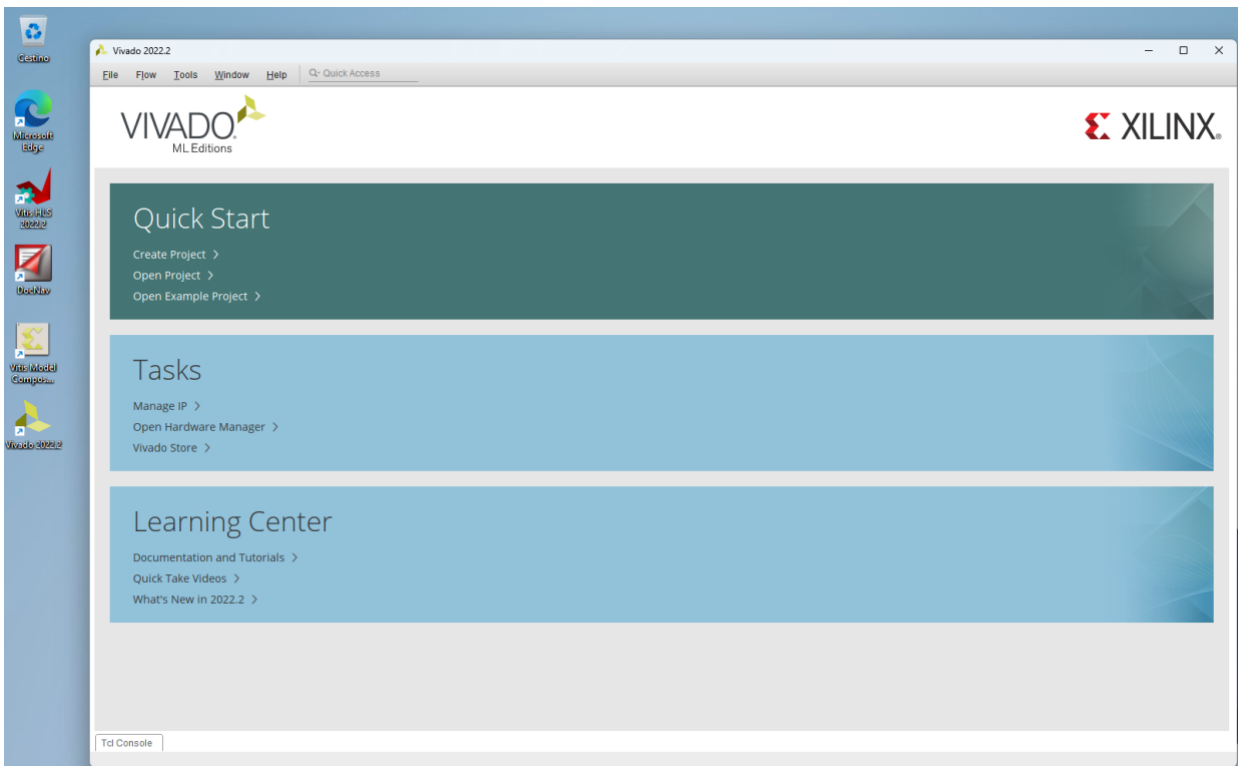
Cestino

Microsoft Edge

Vitis HLS 2022.2

DocNav

Vitis Model Compos...

Vivado 2022.2

Vivado 2022.2

File Flow Tools Window Help Quick Access

VIVADO
ML Editions

XILINX.

Quick Start
Create Project >
Open Project >
Open Example Project >

Tasks
Manage IP >
Open Hardware Manager >
Vivado Store >

Learning Center
Documentation and Tutorials >
Quick Take Videos >
What's New in 2022.2 >

Tcl Console